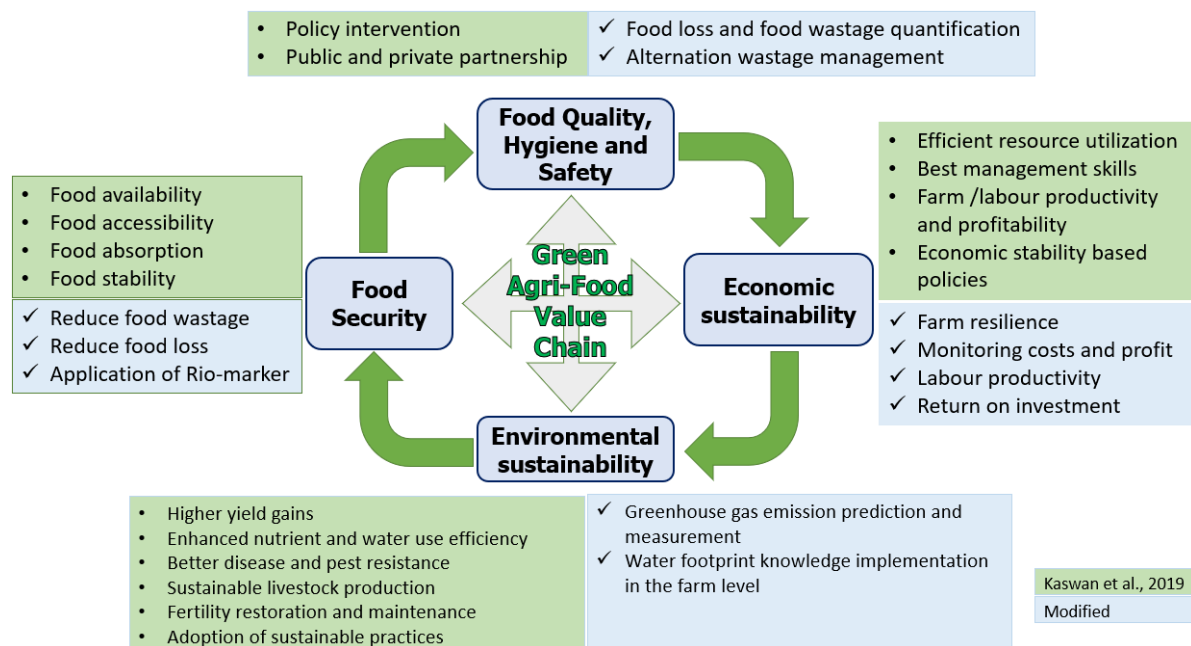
• Policy intervention
• Public and private partnership

✓ Food loss and food wastage quantification
✓ Alternation wastage management

Food Quality, Hygiene and Safety

• Efficient resource utilization
• Best management skills
• Farm /labour productivity and profitability
• Economic stability based policies

✓ Farm resilience
✓ Monitoring costs and profit
✓ Labour productivity
✓ Return on investment

Economic sustainability

Green Agri-Food Value Chain

• Food availability
• Food accessibility
• Food absorption
• Food stability

✓ Reduce food wastage
✓ Reduce food loss
✓ Application of Rio-marker

Food Security

Environmental sustainability

• Higher yield gains
• Enhanced nutrient and water use efficiency
• Better disease and pest resistance
• Sustainable livestock production
• Fertility restoration and maintenance
• Adoption of sustainable practices

✓ Greenhouse gas emission prediction and measurement
✓ Water footprint knowledge implementation in the farm level

Kaswan et al., 2019
Modified